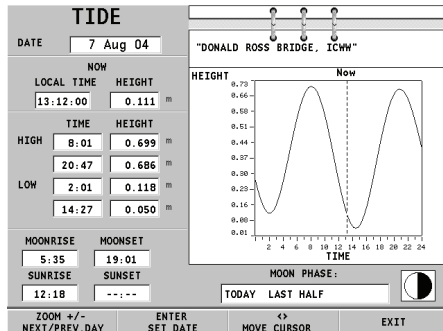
TIDE

DATE 7 Aug 04

NOW
LOCAL TIME HEIGHT
13:12:00 0.111 m

TIME HEIGHT
HIGH 8:01 0.699 m
20:47 0.686 m
LOW 2:01 0.118 m
14:27 0.050 m

MOONRISE MOONSET
5:35 19:01
SUNRISE SUNSET
12:18 --:--

"DONALD ROSS BRIDGE, ICWW"

HEIGHT
Now
0.73
0.66
0.58
0.51
0.44
0.37
0.30
0.23
0.16
0.08
0.01
2 4 6 8 10 12 14 16 18 20 22 24
TIME

MOON PHASE:
TODAY LAST HALF

ZOOM +/-
NEXT/PREV DAY
ENTER
SET DATE
<>
MOVE CURSOR
EXIT